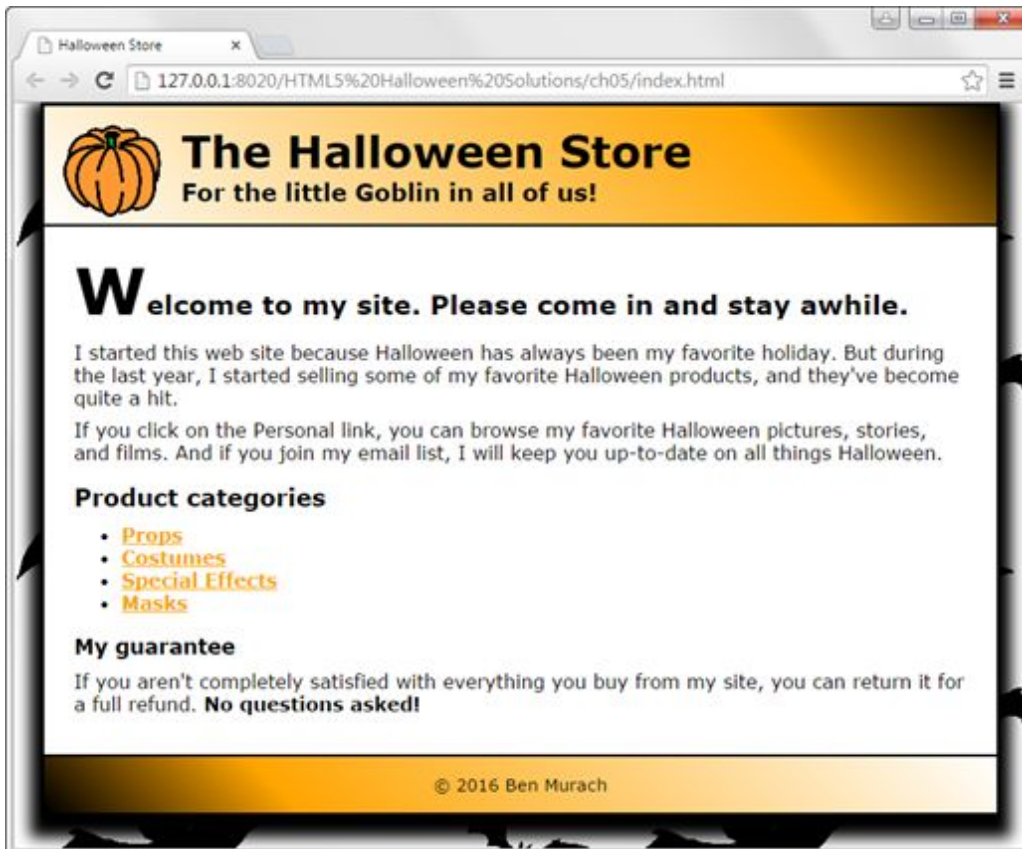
Halloween Store ×

127.0.0.1:8020/HTML5%20Halloween%20Solutions/ch05/index.html

The Halloween Store
For the little Goblin in all of us!

Welcome to my site. Please come in and stay awhile.

I started this web site because Halloween has always been my favorite holiday. But during the last year, I started selling some of my favorite Halloween products, and they've become quite a hit.

If you click on the Personal link, you can browse my favorite Halloween pictures, stories, and films. And if you join my email list, I will keep you up-to-date on all things Halloween.

Product categories

- Props
- Costumes
- Special Effects
- Masks

My guarantee

If you aren't completely satisfied with everything you buy from my site, you can return it for a full refund. **No questions asked!**

© 2016 Ben Murach